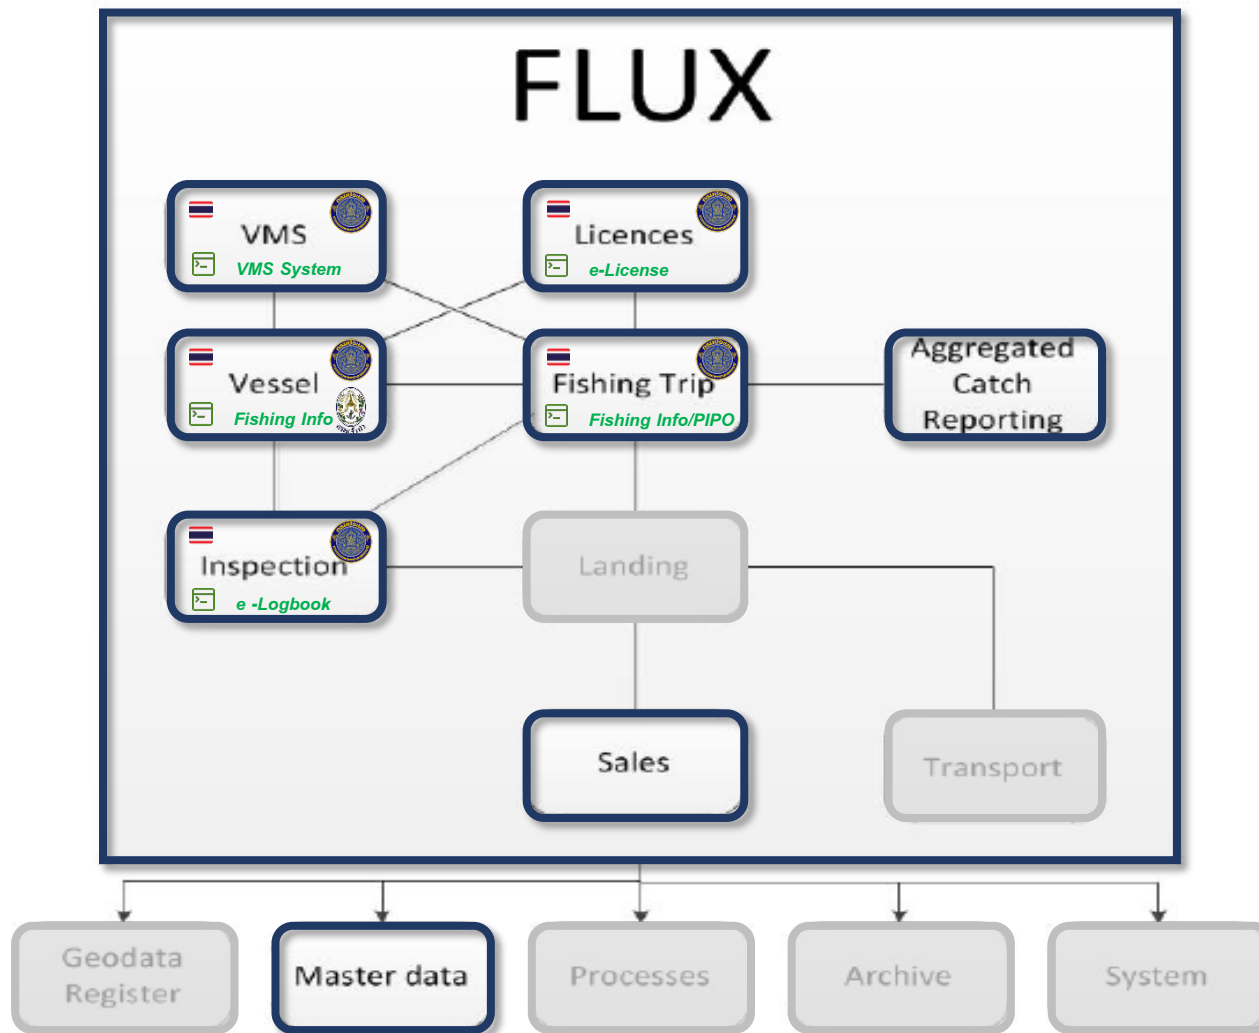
FLUX

VMS
VMS System

Licences
e-License

Vessel
Fishing Info

Fishing Trip
Fishing Info/PIPO

Aggregated Catch Reporting

Inspection
e -Logbook

Landing

Sales

Transport

Geodata Register

Master data

Processes

Archive

System